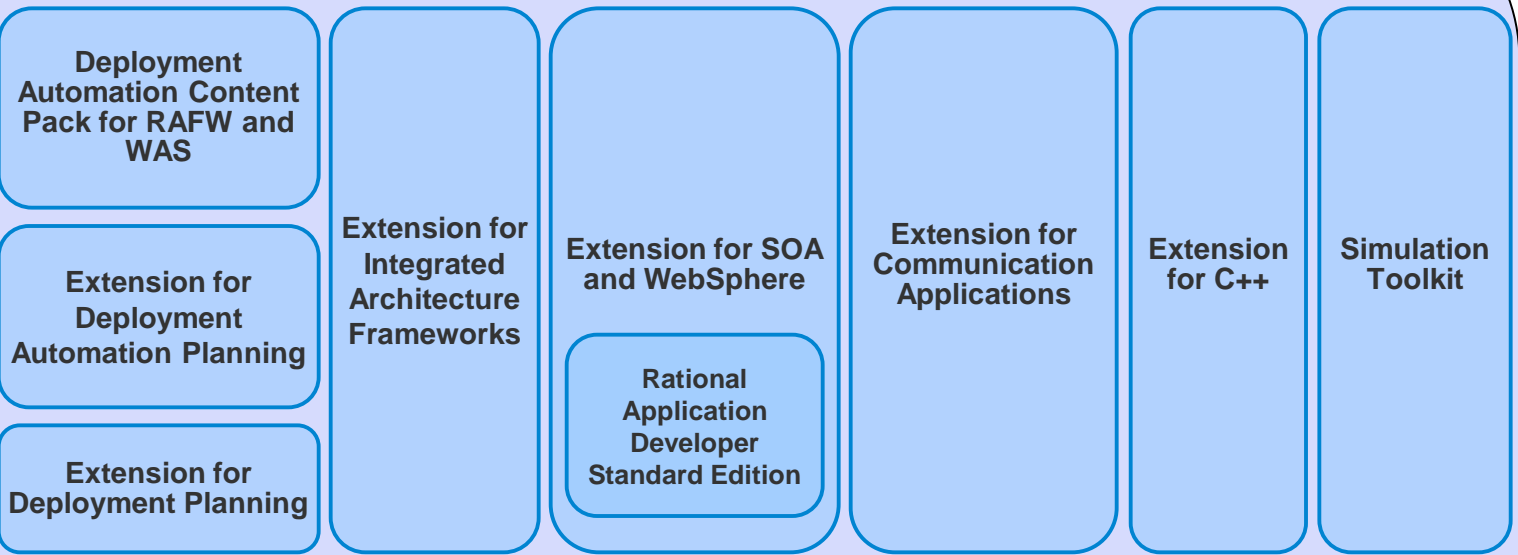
Deployment Automation Content Pack for RAFW and WAS

Extension for Deployment Automation Planning

Extension for Deployment Planning

Extension for Integrated Architecture Frameworks

Extension for SOA and WebSphere

Rational Application Developer Standard Edition

Extension for Communication Applications

Extension for C++

Simulation Toolkit